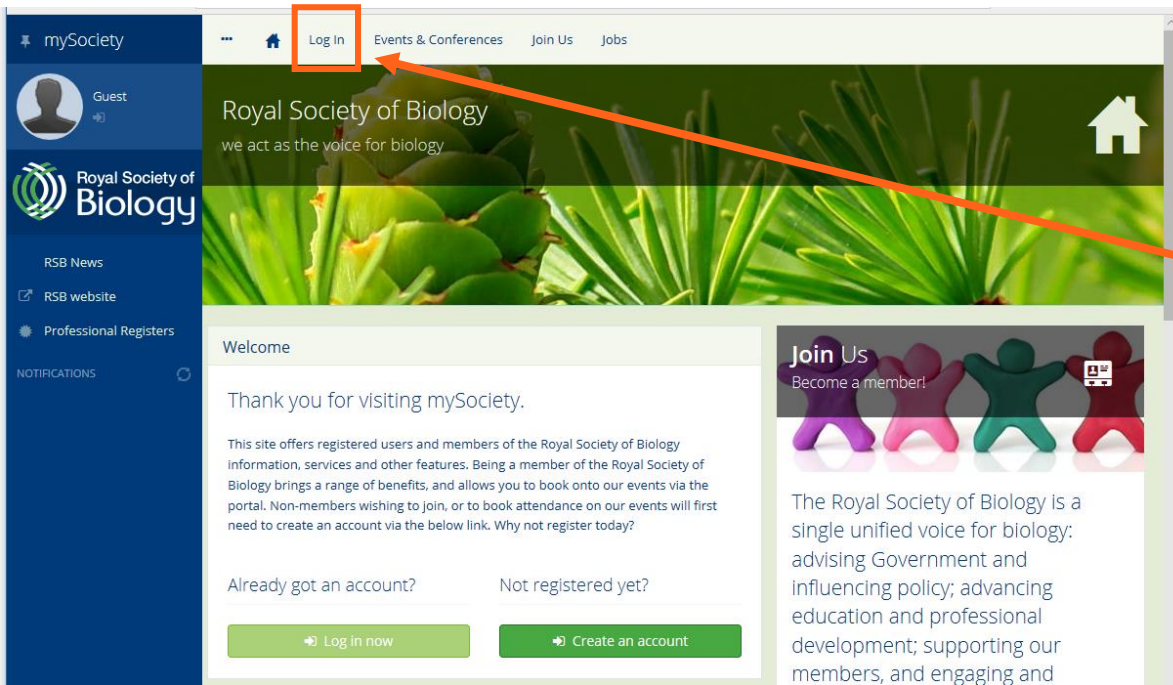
mySociety

Guest

Royal Society of Biology

RSB News

RSB website

Professional Registers

NOTIFICATIONS

••• Log In Events & Conferences Join Us Jobs

Royal Society of Biology

we act as the voice for biology

Welcome

Thank you for visiting mySociety.

This site offers registered users and members of the Royal Society of Biology information, services and other features. Being a member of the Royal Society of Biology brings a range of benefits, and allows you to book onto our events via the portal. Non-members wishing to join, or to book attendance on our events will first need to create an account via the below link. Why not register today?

Already got an account?

Not registered yet?

Log in now

Create an account

Join Us

Become a member!

The Royal Society of Biology is a single unified voice for biology: advising Government and influencing policy; advancing education and professional development; supporting our members, and engaging and